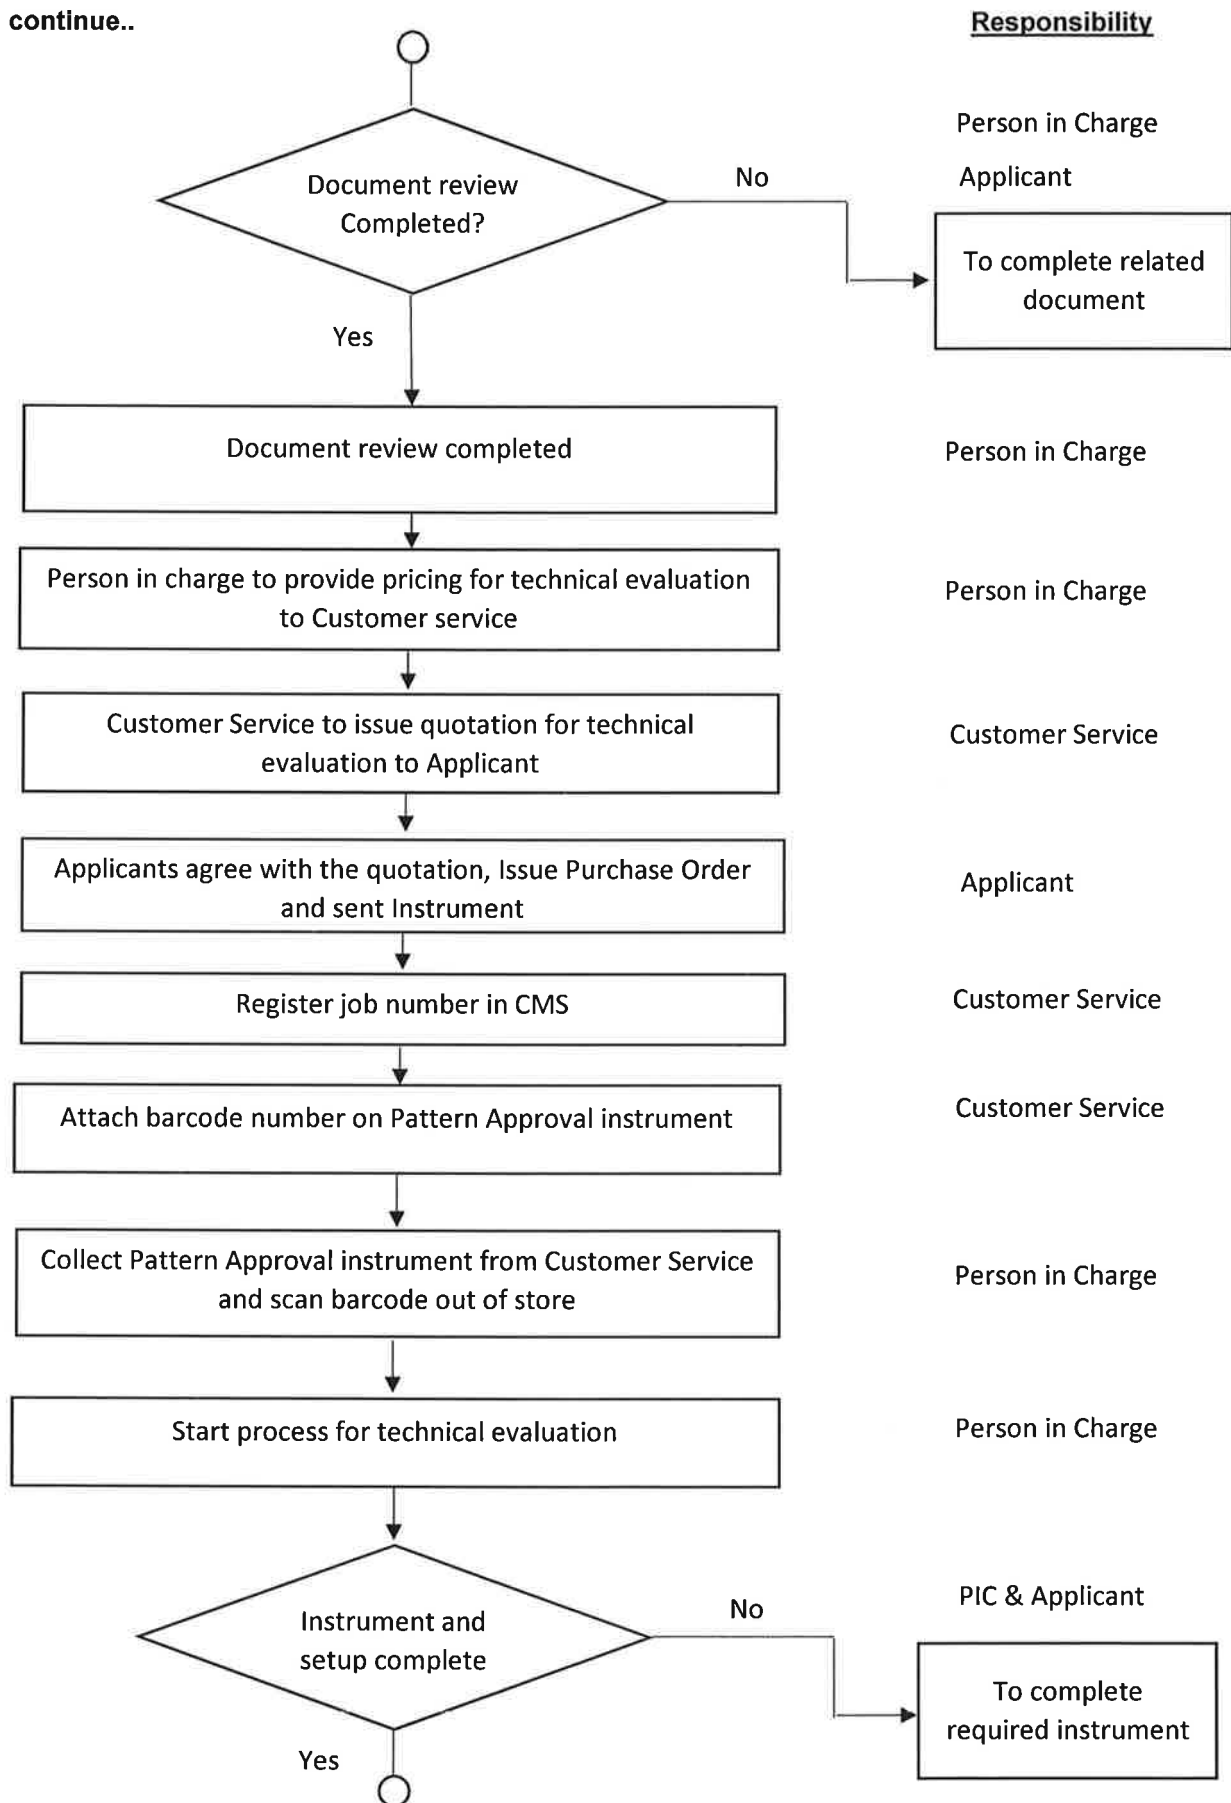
continue..

Responsibility

Document review Completed?

No

Person in Charge

Applicant

To complete related document

Yes

Document review completed

Person in Charge

Person in charge to provide pricing for technical evaluation to Customer service

Person in Charge

Customer Service to issue quotation for technical evaluation to Applicant

Customer Service

Applicants agree with the quotation, Issue Purchase Order and sent Instrument

Applicant

Register job number in CMS

Customer Service

Attach barcode number on Pattern Approval instrument

Customer Service

Collect Pattern Approval instrument from Customer Service and scan barcode out of store

Person in Charge

Start process for technical evaluation

Person in Charge

Instrument and setup complete

No

PIC & Applicant

To complete required instrument

Yes